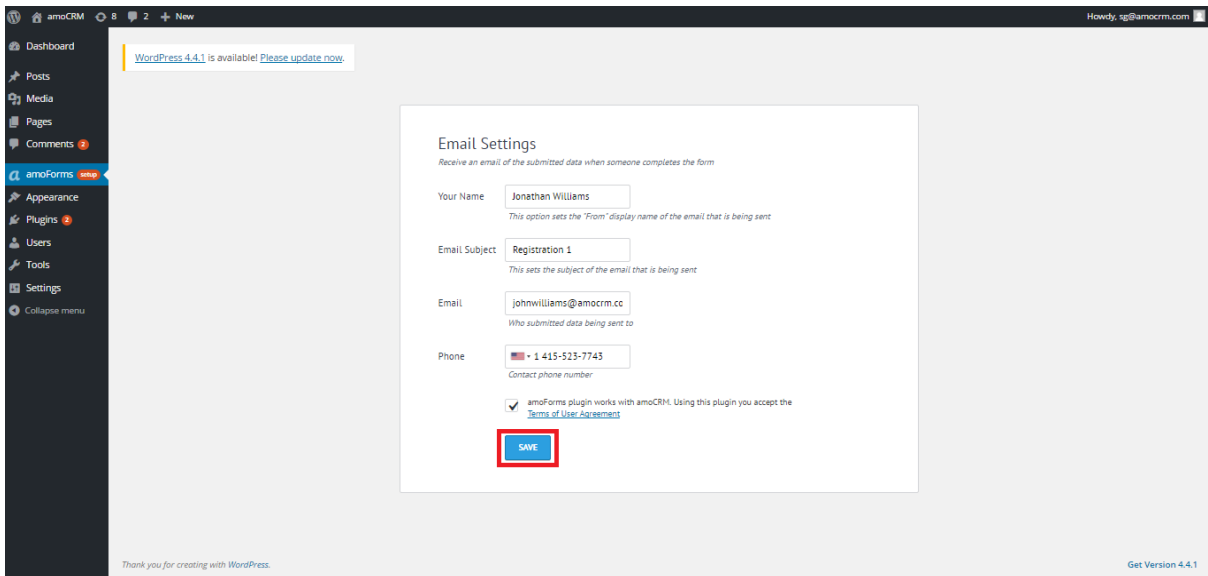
amoCRM 8 2 + New

Howdy, sg@amocrm.com

Dashboard
Posts
Media
Pages
Comments 2
amoForms setup
Appearance
Plugins 2
Users
Tools
Settings
Collapse menu

WordPress 4.4.1 is available! Please update now.

Email Settings
Receive an email of the submitted data when someone completes the form

Your Name
Jonathan Williams
This option sets the "From" display name of the email that is being sent

Email Subject
Registration 1
This sets the subject of the email that is being sent

Email
johnwilliams@amocrm.cc
Who submitted data being sent to

Phone
+1 415-523-7743
Contact phone number

amoForms plugin works with amoCRM. Using this plugin you accept the Terms of User Agreement

SAVE

Thank you for creating with WordPress.

Get Version 4.4.1